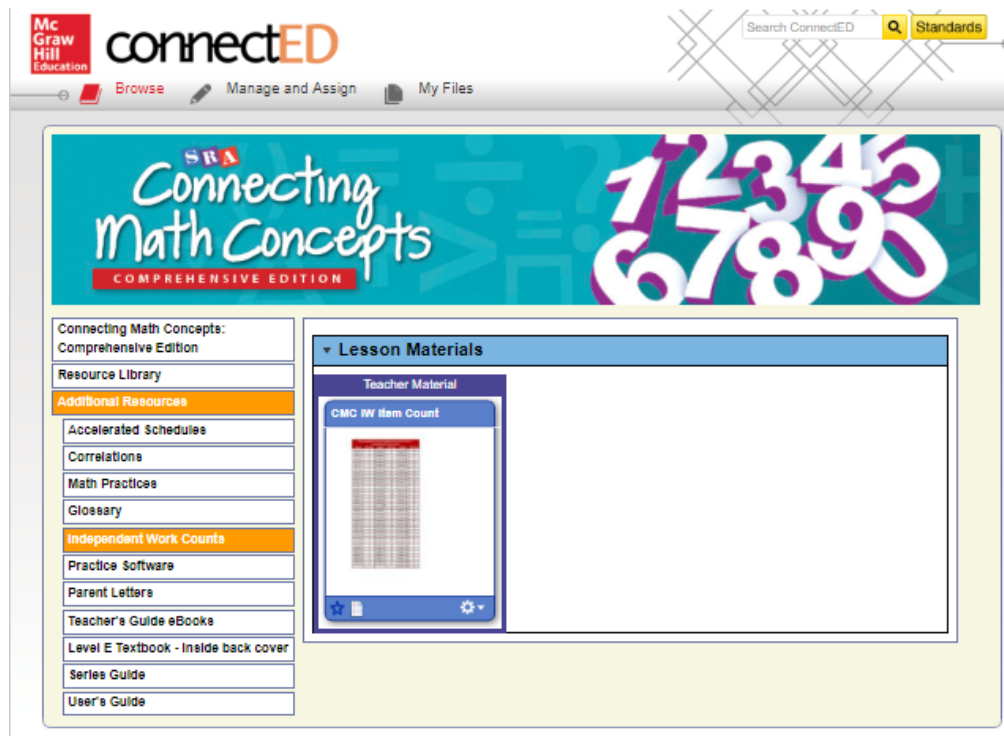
Mc Graw Hill Education

connectED

Search ConnectED

Standards

Browse

Manage and Assign

My Files

SRA

Connecting Math Concepts

COMPREHENSIVE EDITION

1234567890

Connecting Math Concepts: Comprehensive Edition

Resource Library

Additional Resources

Accelerated Schedules

Correlations

Math Practices

Glossary

Independent Work Counts

Practice Software

Parent Letters

Teacher's Guide eBooks

Level E Textbook - Inside back cover

Series Guide

User's Guide

Lesson Materials

Teacher Material

CMC IW Item Count